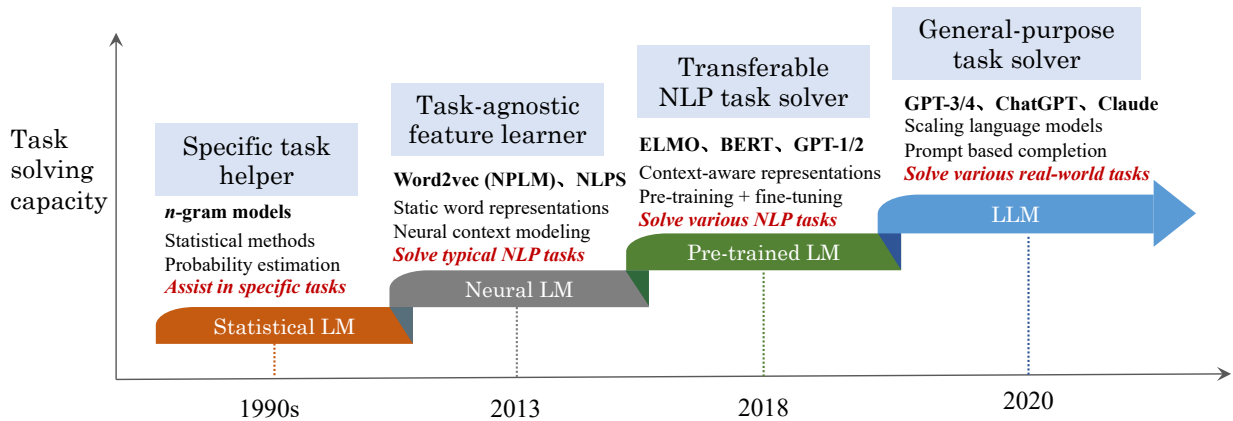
Task solving capacity

Specific task helper

n-gram models
Statistical methods
Probability estimation
Assist in specific tasks

Statistical LM

1990s

Task-agnostic feature learner

Word2vec (NPLM)、NLPS
Static word representations
Neural context modeling
Solve typical NLP tasks

Neural LM

2013

Transferable NLP task solver

ELMO、BERT、GPT-1/2
Context-aware representations
Pre-training + fine-tuning
Solve various NLP tasks

Pre-trained LM

2018

General-purpose task solver

GPT-3/4、ChatGPT、Claude
Scaling language models
Prompt based completion
Solve various real-world tasks

LLM

2020